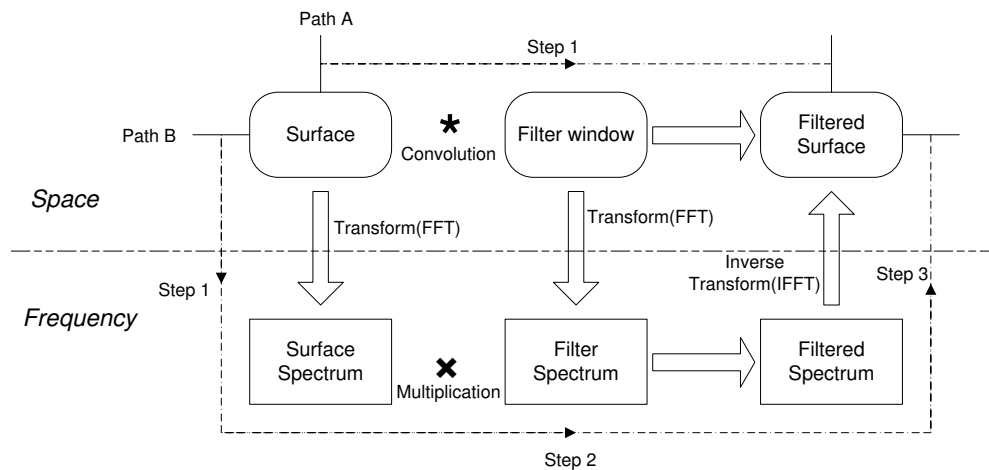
Path A

Step 1

Path B

Surface

*

Convolution

Filter window

Filtered Surface

Space

Transform(FFT)

Transform(FFT)

Inverse Transform(IFFT)

Step 1

Step 3

Frequency

Surface Spectrum

✖

Multiplication

Filter Spectrum

Filtered Spectrum

Step 2